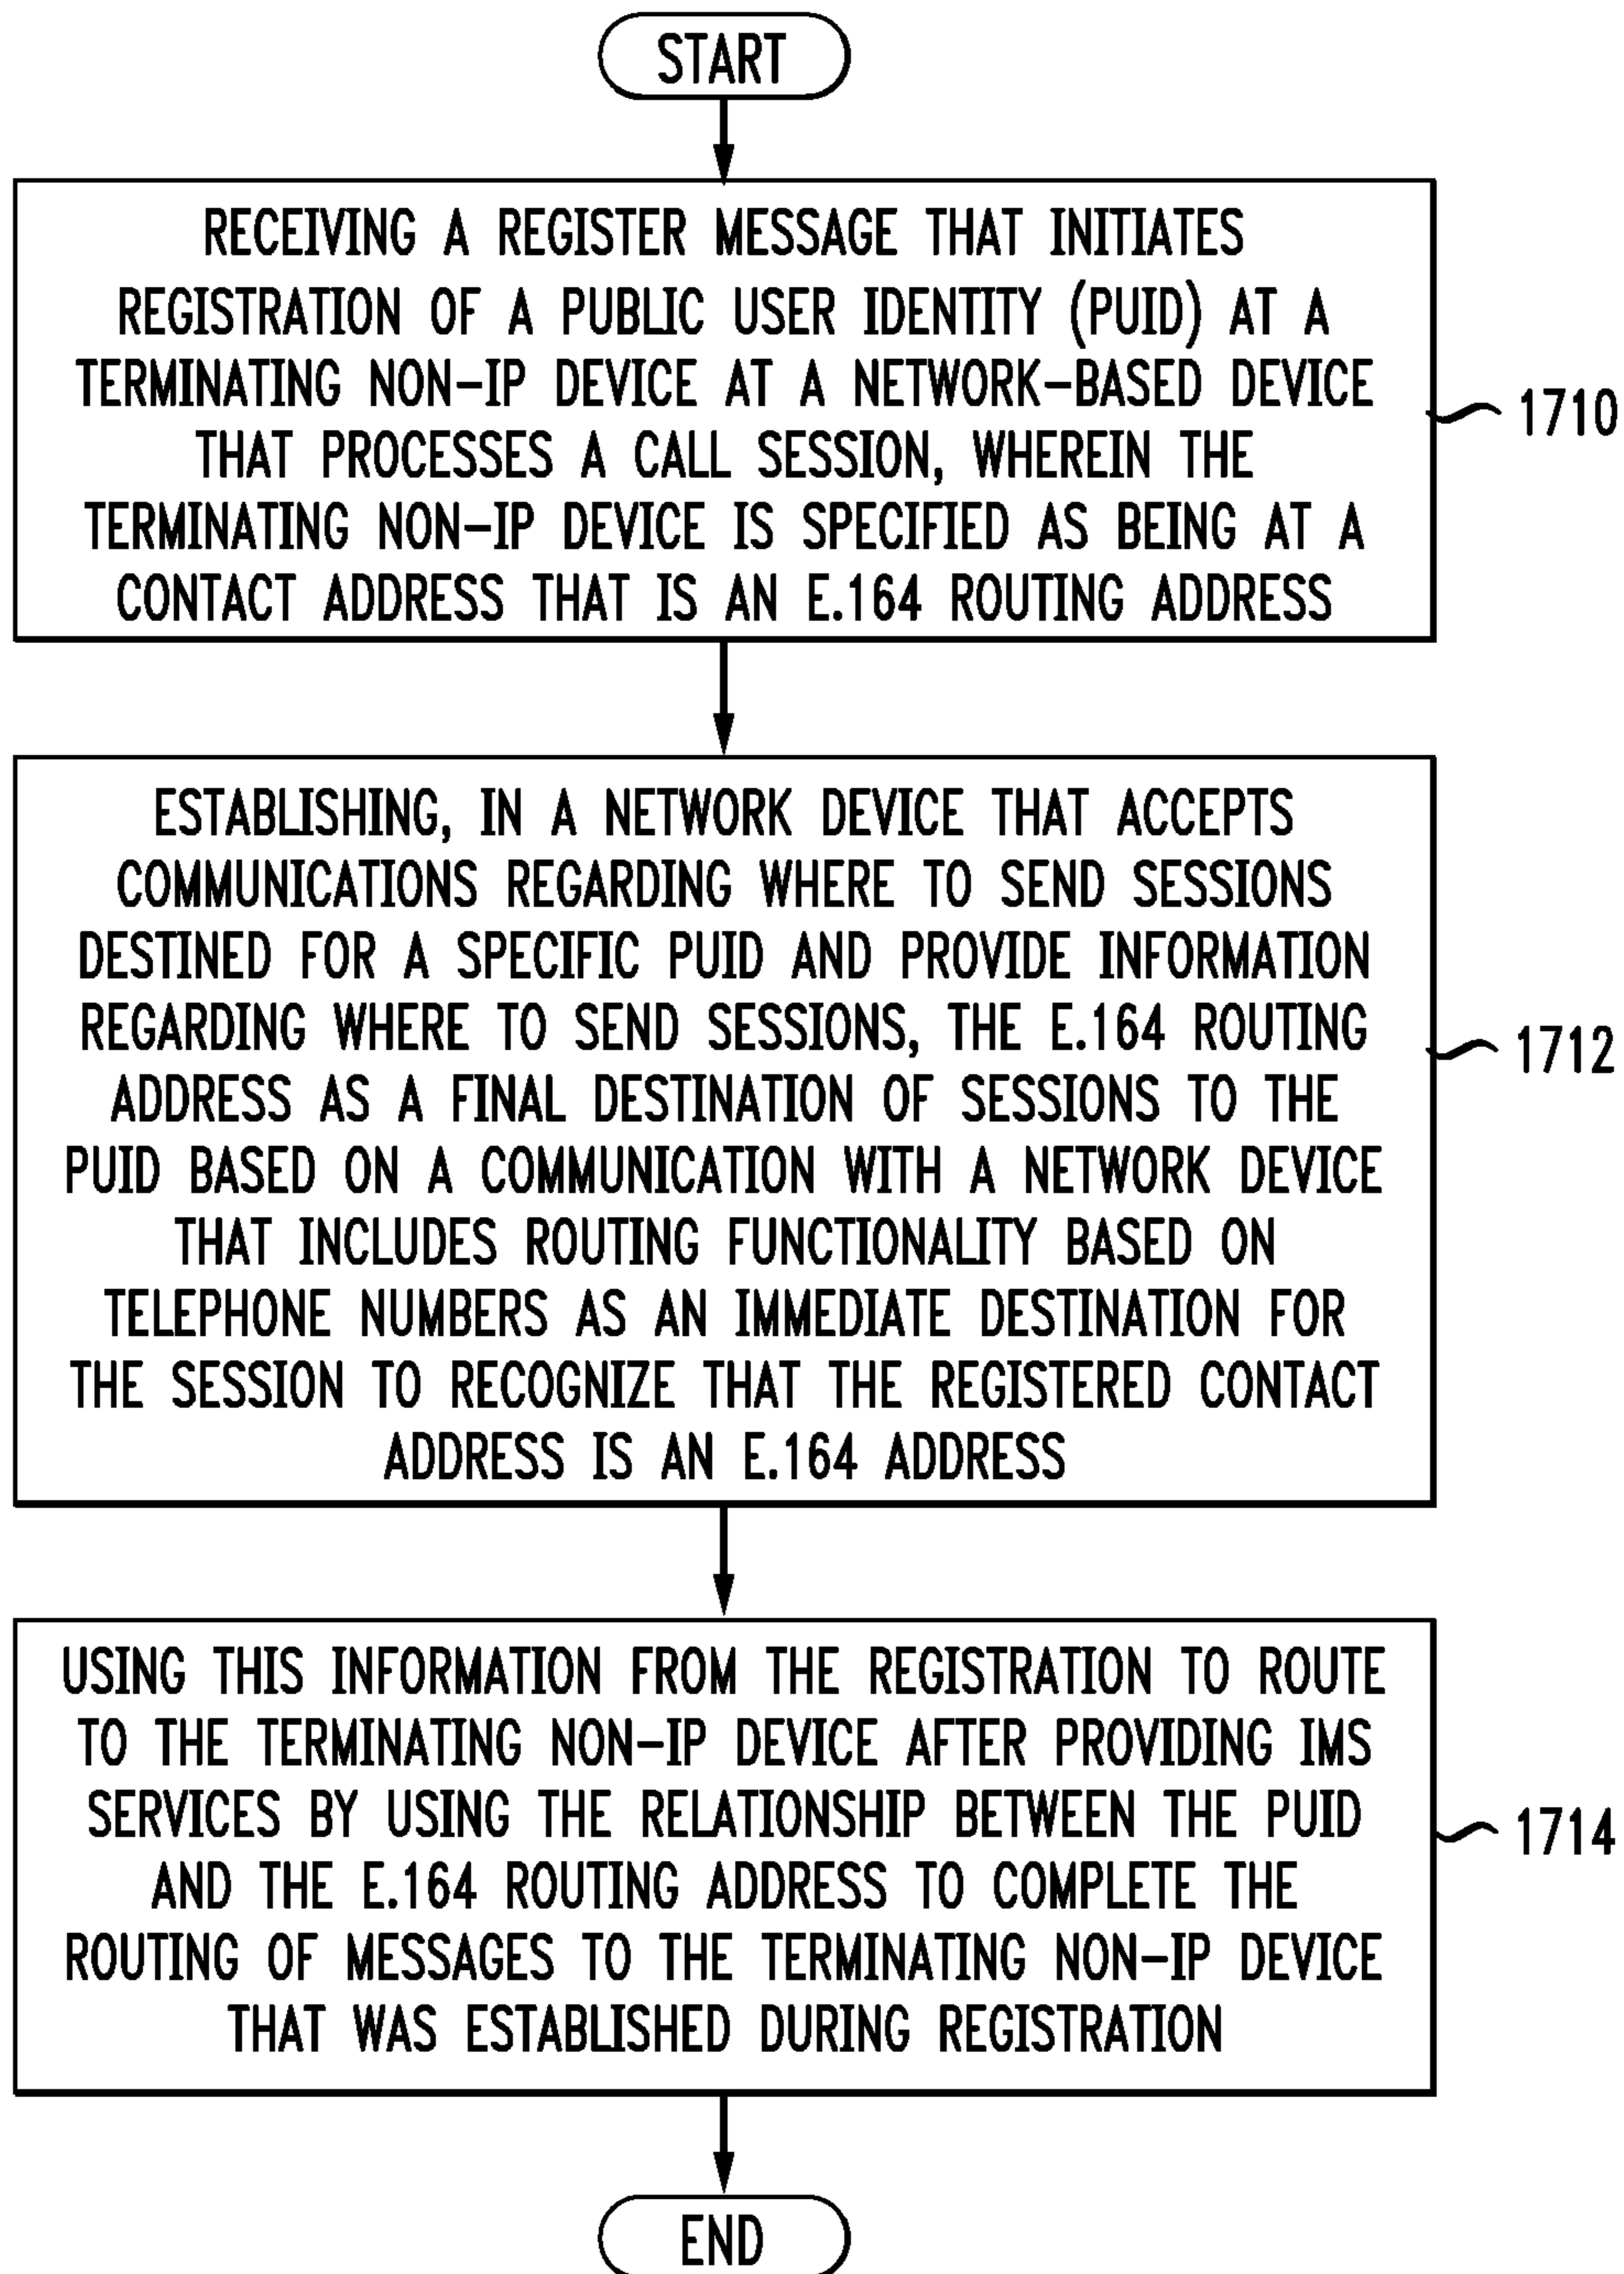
START

RECEIVING A REGISTER MESSAGE THAT INITIATES REGISTRATION OF A PUBLIC USER IDENTITY (PUID) AT A TERMINATING NON-IP DEVICE AT A NETWORK-BASED DEVICE THAT PROCESSES A CALL SESSION, WHEREIN THE TERMINATING NON-IP DEVICE IS SPECIFIED AS BEING AT A CONTACT ADDRESS THAT IS AN E.164 ROUTING ADDRESS

1710

ESTABLISHING, IN A NETWORK DEVICE THAT ACCEPTS COMMUNICATIONS REGARDING WHERE TO SEND SESSIONS DESTINED FOR A SPECIFIC PUID AND PROVIDE INFORMATION REGARDING WHERE TO SEND SESSIONS, THE E.164 ROUTING ADDRESS AS A FINAL DESTINATION OF SESSIONS TO THE PUID BASED ON A COMMUNICATION WITH A NETWORK DEVICE THAT INCLUDES ROUTING FUNCTIONALITY BASED ON TELEPHONE NUMBERS AS AN IMMEDIATE DESTINATION FOR THE SESSION TO RECOGNIZE THAT THE REGISTERED CONTACT ADDRESS IS AN E.164 ADDRESS

1712

USING THIS INFORMATION FROM THE REGISTRATION TO ROUTE TO THE TERMINATING NON-IP DEVICE AFTER PROVIDING IMS SERVICES BY USING THE RELATIONSHIP BETWEEN THE PUID AND THE E.164 ROUTING ADDRESS TO COMPLETE THE ROUTING OF MESSAGES TO THE TERMINATING NON-IP DEVICE THAT WAS ESTABLISHED DURING REGISTRATION

1714

END